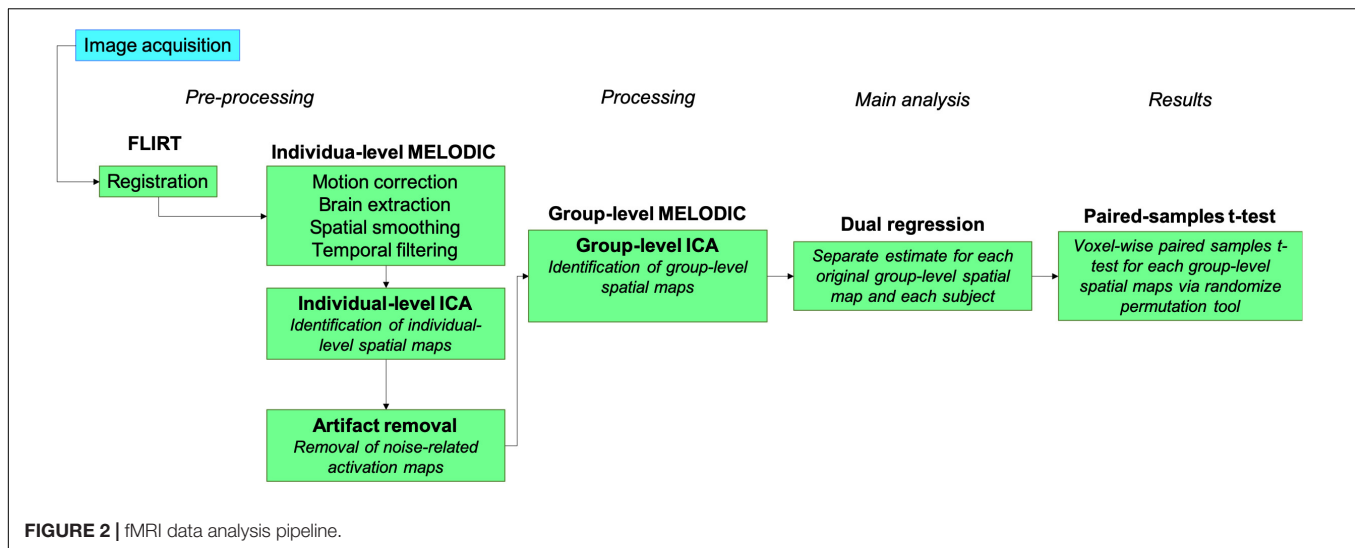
Image acquisition

Pre-processing

Processing

Main analysis

Results

FLIRT

Registration

Individua-level MELODIC

Motion correction
Brain extraction
Spatial smoothing
Temporal filtering

Individual-level ICA
Identification of individual-level spatial maps

Artifact removal
Removal of noise-related activation maps

Group-level MELODIC

Group-level ICA
Identification of group-level spatial maps

Dual regression

Separate estimate for each original group-level spatial map and each subject

Paired-samples t-test

Voxel-wise paired samples t-test for each group-level spatial maps via randomize permutation tool

FIGURE 2 | fMRI data analysis pipeline.